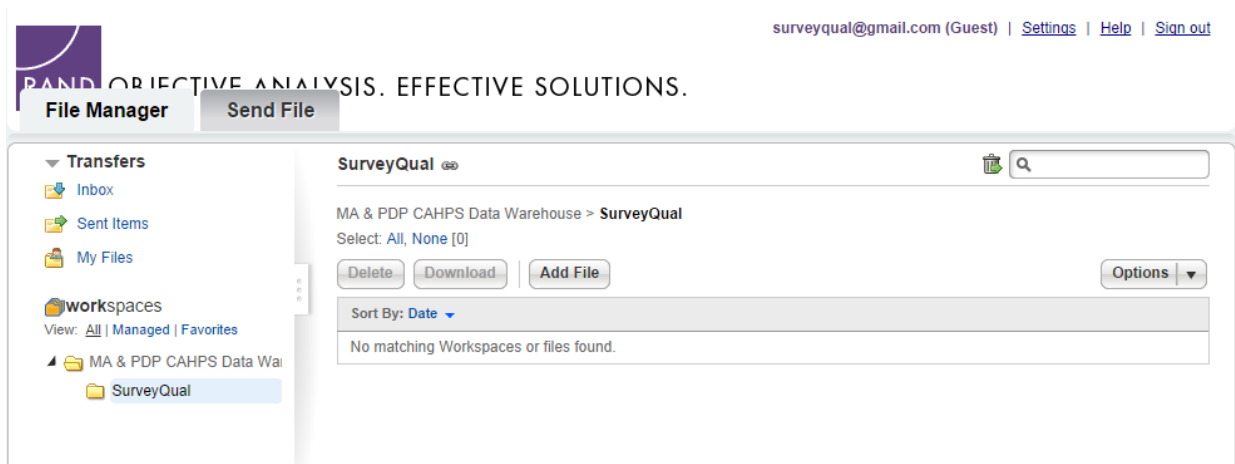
surveyqual@gmail.com (Guest) | Settings | Help | Sign out

RAND OBJECTIVE ANALYSIS. EFFECTIVE SOLUTIONS.

File Manager
Send File

Transfers
Inbox
Sent Items
My Files

workspaces
View: All | Managed | Favorites
MA & PDP CAHPS Data Wa
SurveyQual

SurveyQual

MA & PDP CAHPS Data Warehouse > SurveyQual
Select: All, None [0]

Delete
Download
Add File
Options

Sort By: Date
No matching Workspaces or files found.